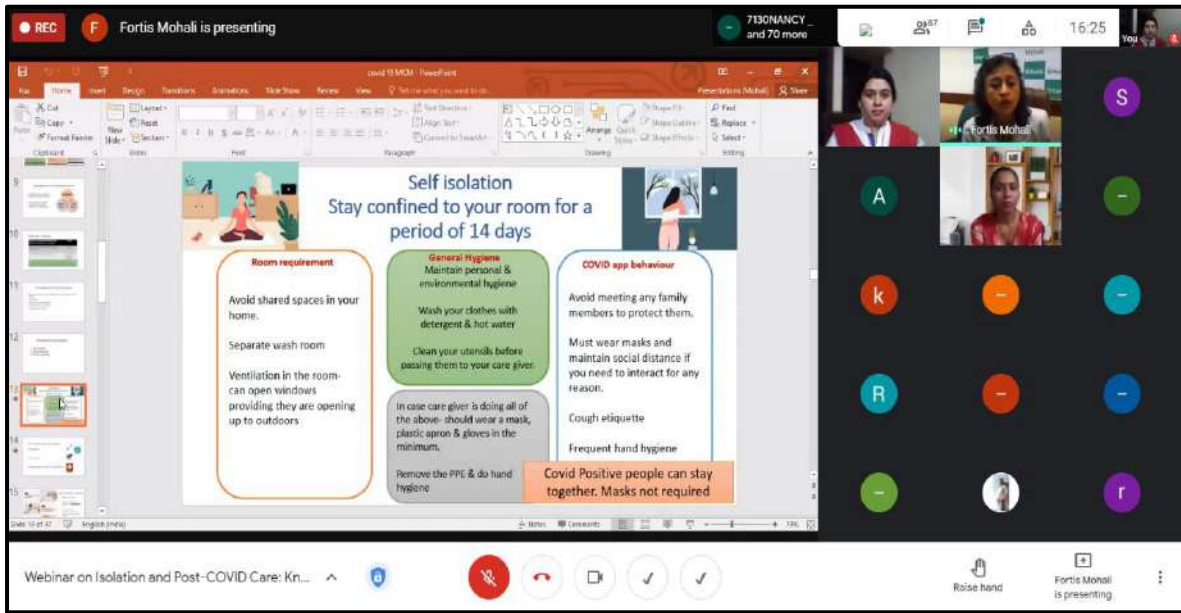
REC

F Fortis Mohali is presenting

7130NANCY_ and 70 more

87

16:25

You

covid 19 MCM - PowerPoint

File Home Insert Design Transitions Animations Slide Show Review View Tell me what you want to do

Cut Copy Format Painter Paste New Slide Layout Reset Section

Find Replace Select

Clipboard Slides Font Paragraph Drawing Editing

Self isolation
Stay confined to your room for a period of 14 days

Room requirement

Avoid shared spaces in your home.

Separate wash room

Ventilation in the room-can open windows providing they are opening up to outdoors

General Hygiene
Maintain personal & environmental hygiene

Wash your clothes with detergent & hot water

Clean your utensils before passing them to your care giver.

In case care giver is doing all of the above- should wear a mask, plastic apron & gloves in the minimum.

Remove the PPE & do hand hygiene

COVID app behaviour

Avoid meeting any family members to protect them.

Must wear masks and maintain social distance if you need to interact for any reason.

Cough etiquette

Frequent hand hygiene

Covid Positive people can stay together. Masks not required

Slide 13 of 47 English (India) Notes Comments

Fortis Mohali

S A k R r

Webinar on Isolation and Post-COVID Care: Kn...

Raise hand

Fortis Mohali is presenting